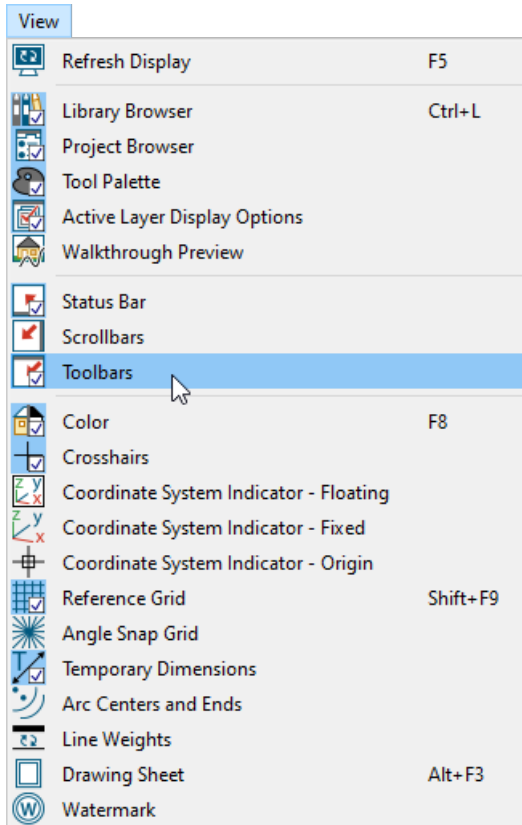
View

Refresh Display F5

Library Browser Ctrl+L
Project Browser
Tool Palette
Active Layer Display Options
Walkthrough Preview

Status Bar
Scrollbars
Toolbars

Color F8
Crosshairs
Coordinate System Indicator - Floating
Coordinate System Indicator - Fixed
Coordinate System Indicator - Origin
Reference Grid Shift+F9
Angle Snap Grid
Temporary Dimensions
Arc Centers and Ends
Line Weights
Drawing Sheet Alt+F3
Watermark